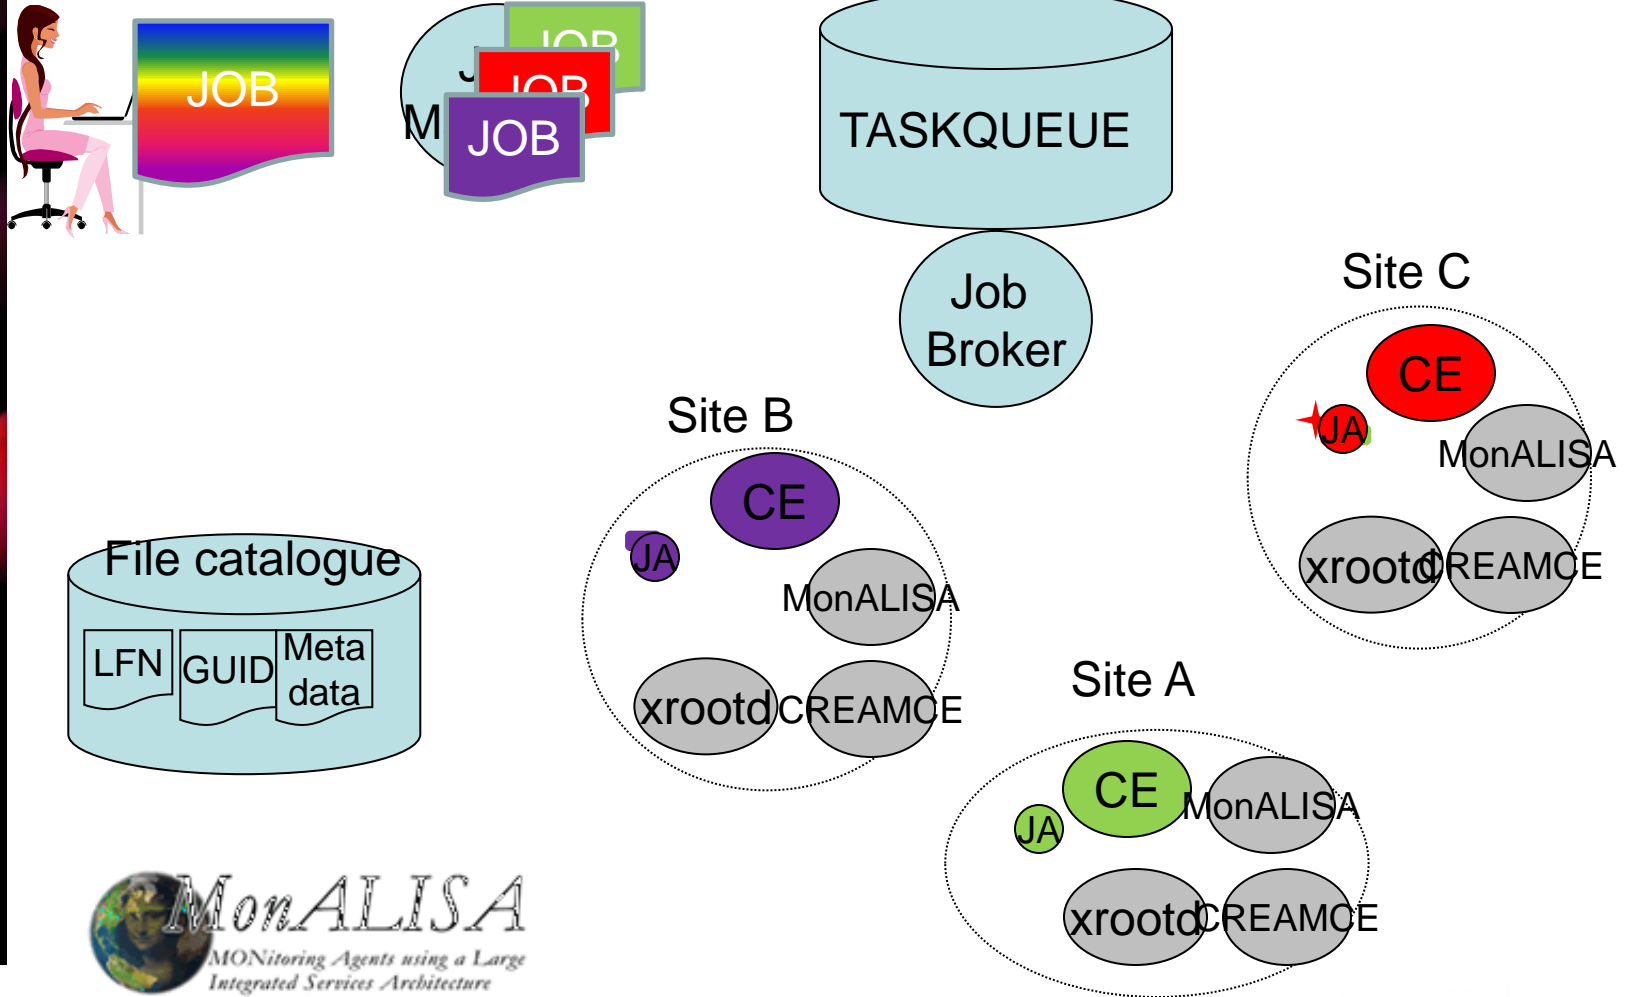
JOB

M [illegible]

JOB

JOB

JOB

TASKQUEUE

Job Broker

Site C

CE

JA

MonALISA

xrootd

CREAMCE

Site B

CE

JA

MonALISA

xrootd

CREAMCE

File catalogue

LFN

GUID

Meta data

Site A

CE

JA

MonALISA

xrootd

CREAMCE

MonALISA

MONitoring Agents using a Large Integrated Services Architecture